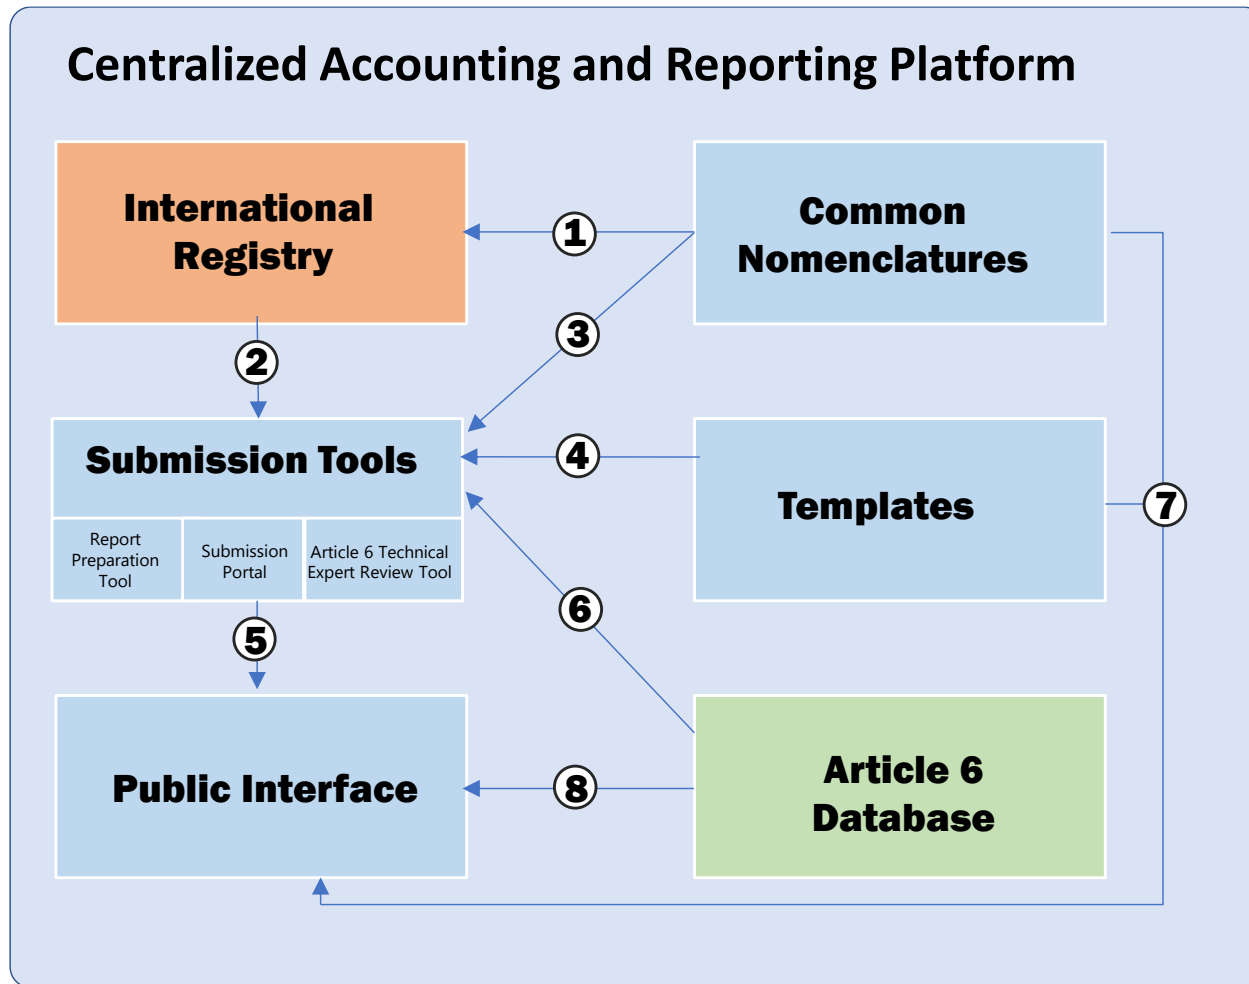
Centralized Accounting and Reporting Platform

International Registry

1

Common Nomenclatures

2

3

Submission Tools

4

Templates

7

Report Preparation Tool

Submission Portal

Article 6 Technical Expert Review Tool

6

5

Public Interface

8

Article 6 Database